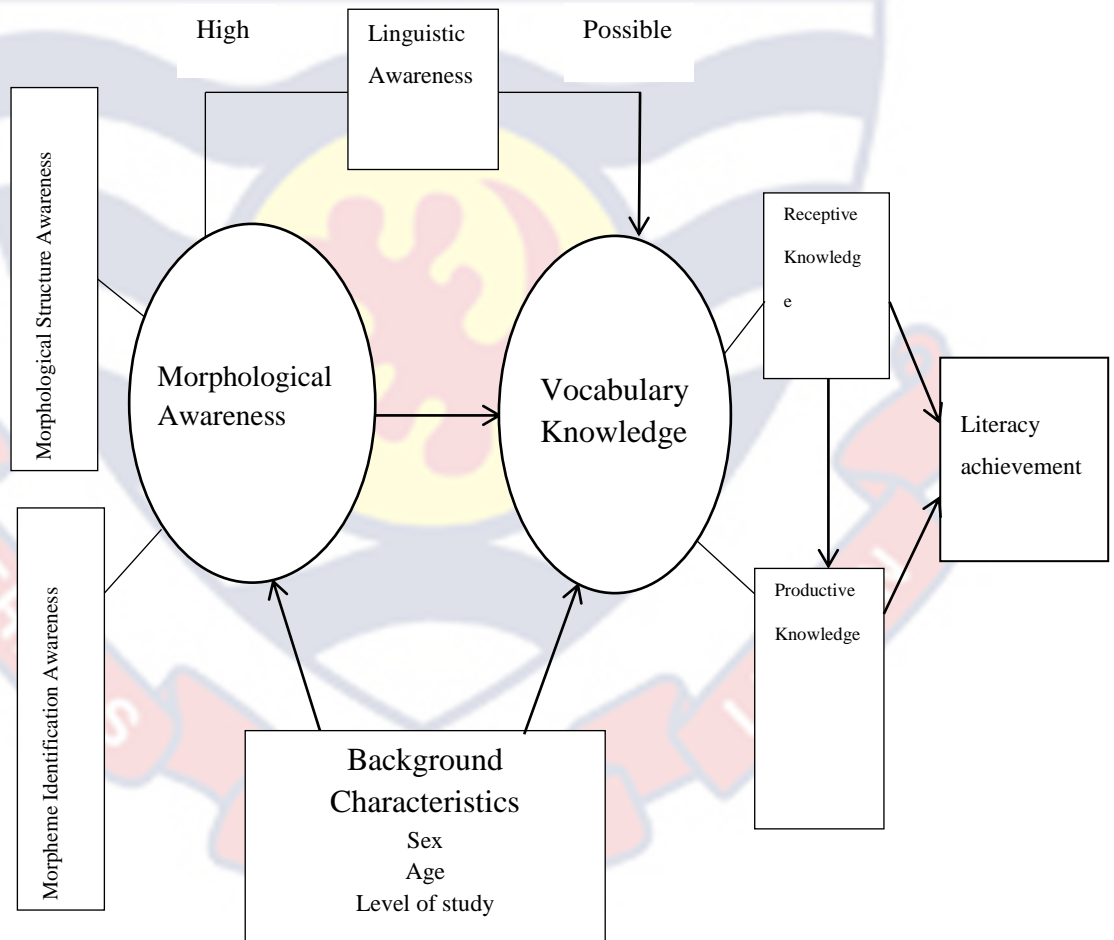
High

Linguistic Awareness

Possible

Morphological Structure Awareness

Morphological Awareness

Vocabulary Knowledge

Receptive Knowledge

Literacy achievement

Morpheme Identification Awareness

Productive Knowledge

Background Characteristics
Sex
Age
Level of study